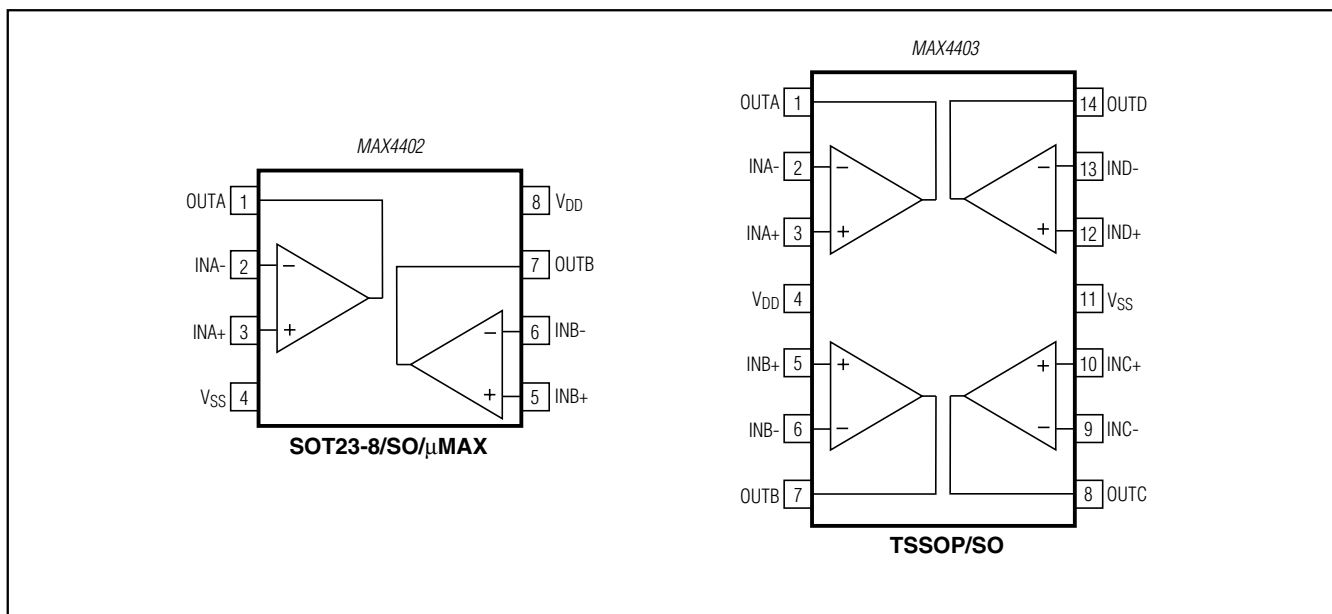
MAX4402

OUTA 1
INA- 2
INA+ 3
$V_{SS}$ 4

8 $V_{DD}$
7 OUTB
6 INB-
5 INB+

−
+
−
+

SOT23-8/SO/μMAX

MAX4403

OUTA 1
INA- 2
INA+ 3
$V_{DD}$ 4
INB+ 5
INB- 6
OUTB 7

14 OUTD
13 IND-
12 IND+
11 $V_{SS}$
10 INC+
9 INC-
8 OUTC

−
+
−
+
+
−
+
−

TSSOP/SO